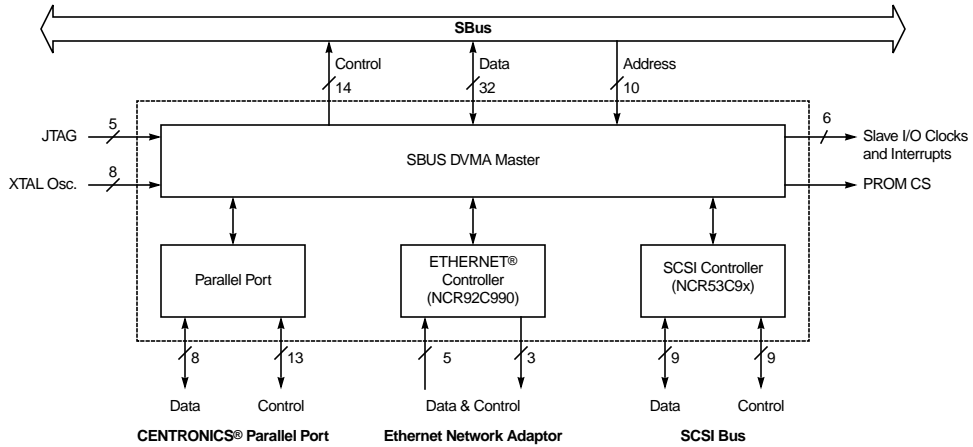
SBus

Control
14

Data
32

Address
10

JTAG
5

XTAL Osc.
8

SBUS DVMA Master

6
Slave I/O Clocks and Interrupts

PROM CS

Parallel Port

ETHERNET® Controller (NCR92C990)

SCSI Controller (NCR53C9x)

8
13
5
3
9
9

Data
Control
Data & Control
Data
Control

CENTRONICS® Parallel Port
Ethernet Network Adaptor
SCSI Bus